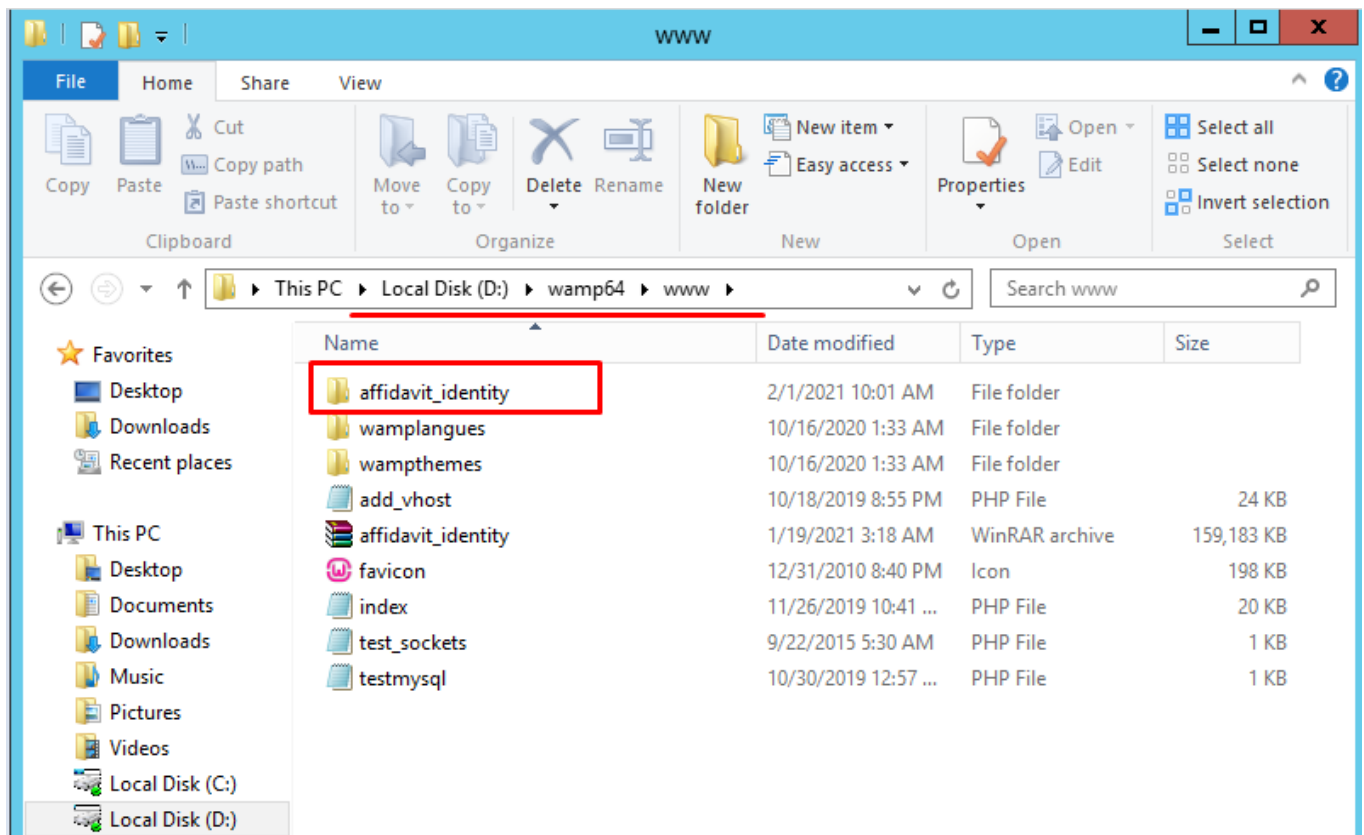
www

File Home Share View

Copy Paste Cut Copy path Paste shortcut
Clipboard

Move to Copy to Delete Rename
Organize

New folder New item Easy access
New

Properties Open Edit
Open

Select all Select none Invert selection
Select

This PC ▸ Local Disk (D:) ▸ wamp64 ▸ www ▸

Search www

Favorites
Desktop
Downloads
Recent places

This PC
Desktop
Documents
Downloads
Music
Pictures
Videos
Local Disk (C:)
Local Disk (D:)

| Name | Date modified | Type | Size |
|---|---|---|---|
| affidavit_identity | 2/1/2021 10:01 AM | File folder | |
| wamplangues | 10/16/2020 1:33 AM | File folder | |
| wampthemes | 10/16/2020 1:33 AM | File folder | |
| add_vhost | 10/18/2019 8:55 PM | PHP File | 24 KB |
| affidavit_identity | 1/19/2021 3:18 AM | WinRAR archive | 159,183 KB |
| favicon | 12/31/2010 8:40 PM | Icon | 198 KB |
| index | 11/26/2019 10:41 ... | PHP File | 20 KB |
| test_sockets | 9/22/2015 5:30 AM | PHP File | 1 KB |
| testmysql | 10/30/2019 12:57 ... | PHP File | 1 KB |